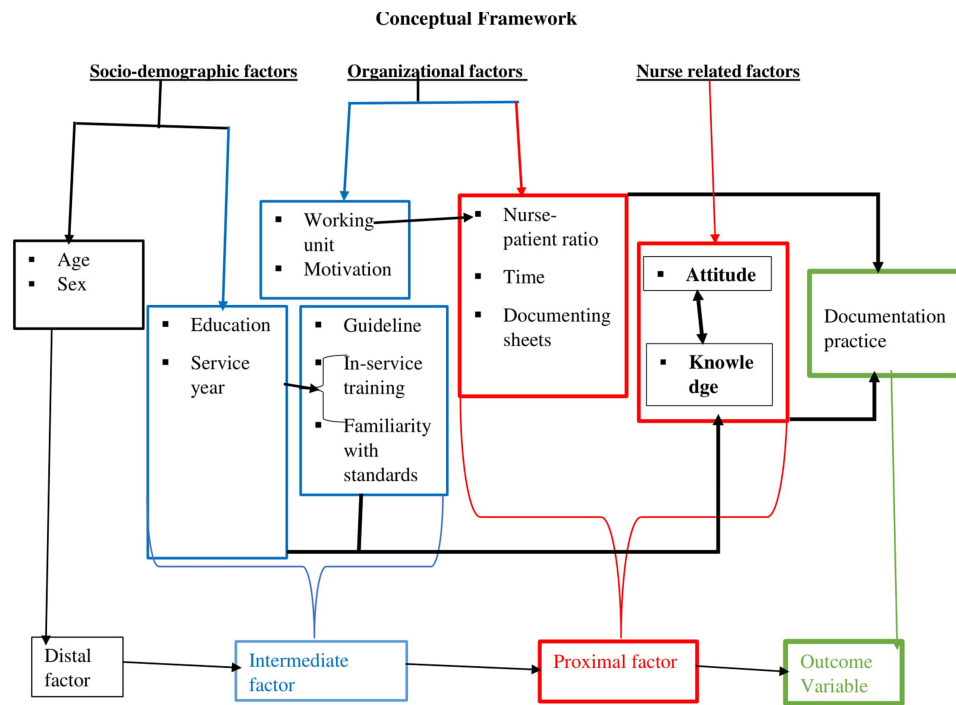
Conceptual Framework

Socio-demographic factors

Organizational factors

Nurse related factors

- Age
- Sex

- Working unit
- Motivation

- Nurse-patient ratio
- Time
- Documenting sheets

- Attitude
- Knowledge

Documentation practice

- Education
- Service year

- Guideline
- In-service training
- Familiarity with standards

Distal factor

Intermediate factor

Proximal factor

Outcome Variable